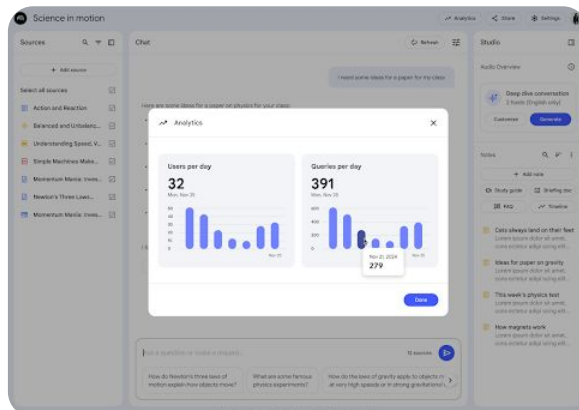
Science in motion

Analytics
Share
Settings

Sources

+ Add source

Select all sources

Action and Reaction

Balanced and Unbalanc...

Understanding Speed, V...

Simple Machines Make...

Momentum Mania: Inves...

Newton's Three Laws...

Momentum Mania: Inves...

Chat

Refresh

I need some ideas for a paper for my class

Here are some ideas for a paper on physics for your class:

Studio

Audio Overview

Deep dive conversation
2 hosts (English only)

Customize
Generate

Notes

+ Add note

Study guide
Briefing doc
FAQ
Timeline

Cats always land on their feet
Lorem ipsum dolor sit amet, cons ectetur adipi scing elit

Ideas for paper on gravity
Lorem ipsum dolor sit amet, cons ectetur adipi scing elit

This week's physics test
Lorem ipsum dolor sit amet, cons ectetur adipi scing elit

How magnets work
Lorem ipsum dolor sit amet, cons ectetur adipi scing elit

Analytics

Users per day
32
Mon, Nov 25
Nov 25

Queries per day
391
Mon, Nov 25
400
300
200
100
0
Nov 21, 2024
279
Nov 25

Done

Start typing...
10 sources

How do Newton's three laws of motion explain how objects move?

What are some famous physics experiments?

How do the laws of gravity apply to objects m... at very high speeds or in strong gravitational f...